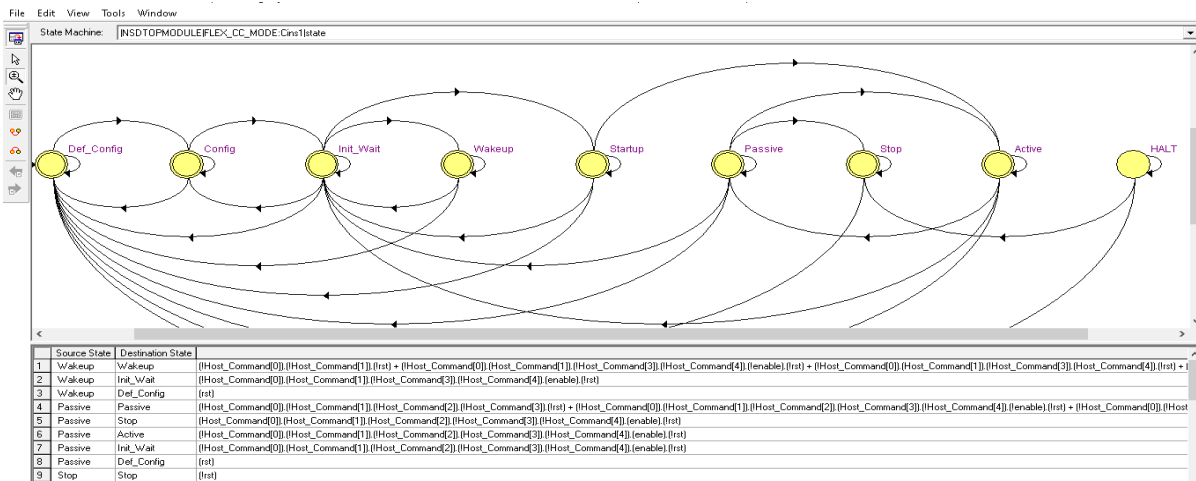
File Edit View Tools Window

State Machine: |NSDTOPMODULE|FLEX_CC_MODE:Cins1|state

Def_Config Config Init_Wait Wakeup Startup Passive Stop Active HALT

| | Source State | Destination State | |
|---|---|---|---|
| 1 | Wakeup | Wakeup | (!Host_Command[0]).(!Host_Command[1]).(!rst) + (!Host_Command[0]).(Host_Command[1]).(!Host_Command[3]).(!Host_Command[4]).(!enable).(!rst) + (!Host_Command[0]).(Host_Command[1]).(Host_Command[3]).(!Host_Command[4]).(!rst) + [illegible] |
| 2 | Wakeup | Init_Wait | (!Host_Command[0]).(Host_Command[1]).(!Host_Command[3]).(!Host_Command[4]).(enable).(!rst) |
| 3 | Wakeup | Def_Config | (rst) |
| 4 | Passive | Passive | (!Host_Command[0]).(!Host_Command[1]).(!Host_Command[2]).(!Host_Command[3]).(!rst) + (Host_Command[0]).(!Host_Command[1]).(Host_Command[2]).(Host_Command[3]).(!Host_Command[4]).(!enable).(!rst) + (!Host_Command[0]).(!Host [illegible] |
| 5 | Passive | Stop | (Host_Command[0]).(Host_Command[1]).(Host_Command[2]).(!Host_Command[3]).(!Host_Command[4]).(enable).(!rst) |
| 6 | Passive | Active | (!Host_Command[0]).(!Host_Command[1]).(!Host_Command[2]).(Host_Command[3]).(!Host_Command[4]).(enable).(!rst) |
| 7 | Passive | Init_Wait | (!Host_Command[0]).(Host_Command[1]).(!Host_Command[2]).(Host_Command[3]).(!Host_Command[4]).(enable).(!rst) |
| 8 | Passive | Def_Config | (rst) |
| 9 | Stop | Stop | (!rst) |